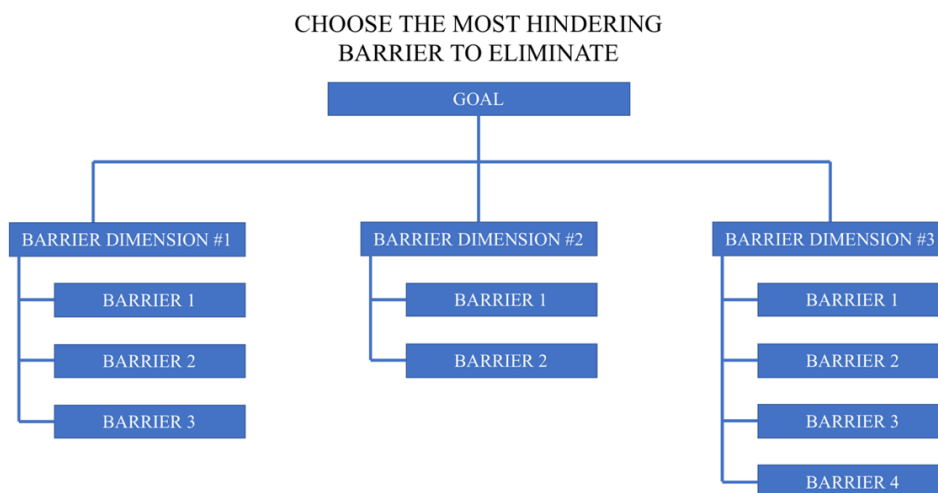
CHOOSE THE MOST HINDERING BARRIER TO ELIMINATE

GOAL

BARRIER DIMENSION #1

BARRIER 1

BARRIER 2

BARRIER 3

BARRIER DIMENSION #2

BARRIER 1

BARRIER 2

BARRIER DIMENSION #3

BARRIER 1

BARRIER 2

BARRIER 3

BARRIER 4